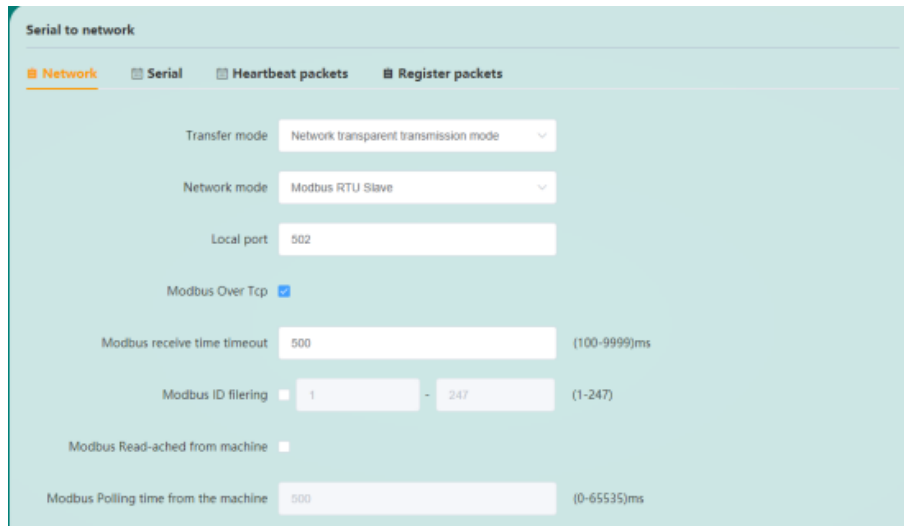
Serial to network

Network Serial Heartbeat packets Register packets

Transfer mode Network transparent transmission mode

Network mode Modbus RTU Slave

Local port 502

Modbus Over Tcp

Modbus receive time timeout 500 (100-9999)ms

Modbus ID filering 1 - 247 (1-247)

Modbus Read-ached from machine

Modbus Polling time from the machine 500 (0-65535)ms